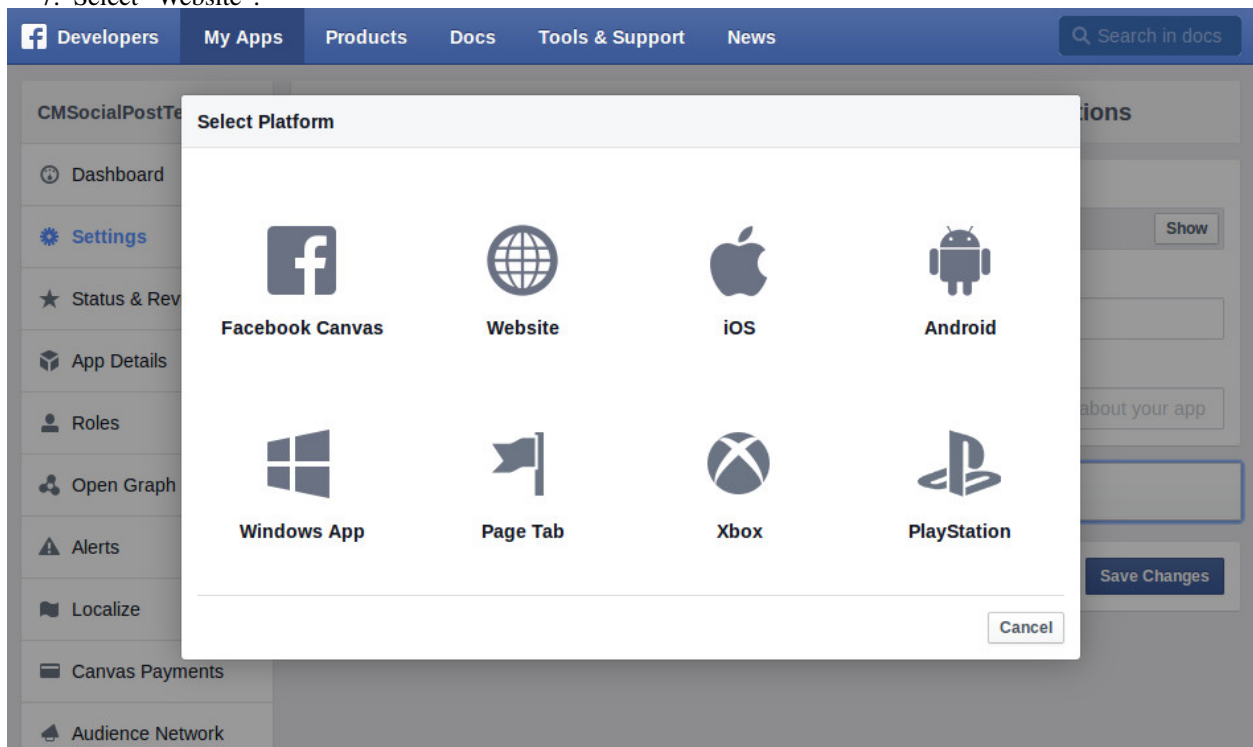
7. Select "Website".

Developers My Apps Products Docs Tools & Support News Search in docs

CMSocialPostTe

Dashboard
Settings
Status & Rev
App Details
Roles
Open Graph
Alerts
Localize
Canvas Payments
Audience Network

tions

Show

about your app

Save Changes

Select Platform

Facebook Canvas
Website
iOS
Android
Windows App
Page Tab
Xbox
PlayStation

Cancel